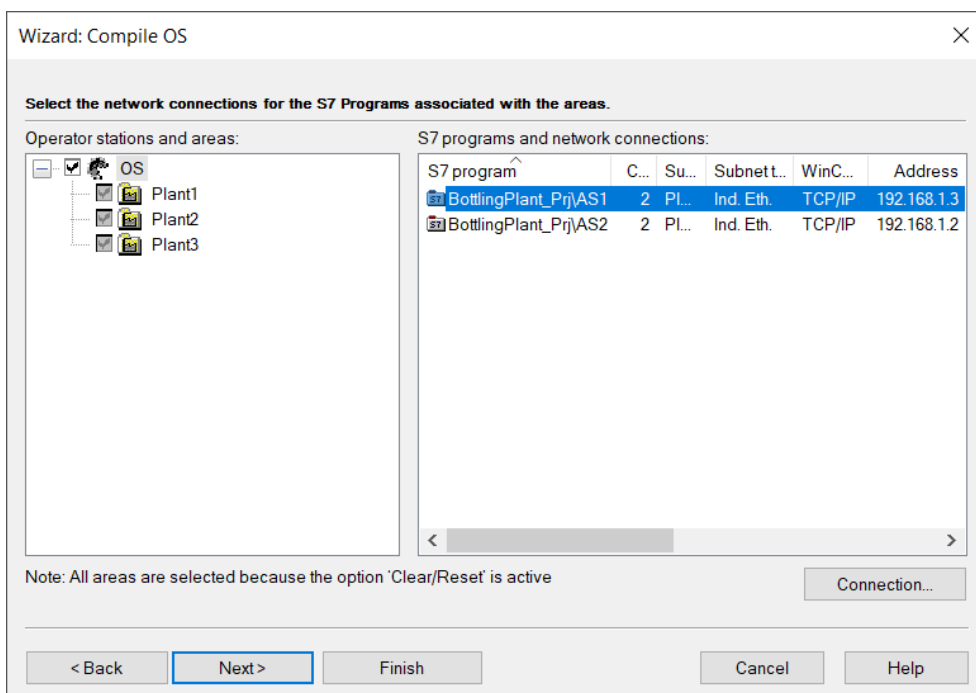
Wizard: Compile OS

Select the network connections for the S7 Programs associated with the areas.

Operator stations and areas:

OS
Plant1
Plant2
Plant3

S7 programs and network connections:

| S7 program | C... | Su... | Subnet t... | WinC... | Address |
|---|---|---|---|---|---|
| BottlingPlant_Prj\AS1 | 2 | Pl... | Ind. Eth. | TCP/IP | 192.168.1.3 |
| BottlingPlant_Prj\AS2 | 2 | Pl... | Ind. Eth. | TCP/IP | 192.168.1.2 |

Note: All areas are selected because the option 'Clear/Reset' is active

Connection...

< Back
Next >
Finish
Cancel
Help